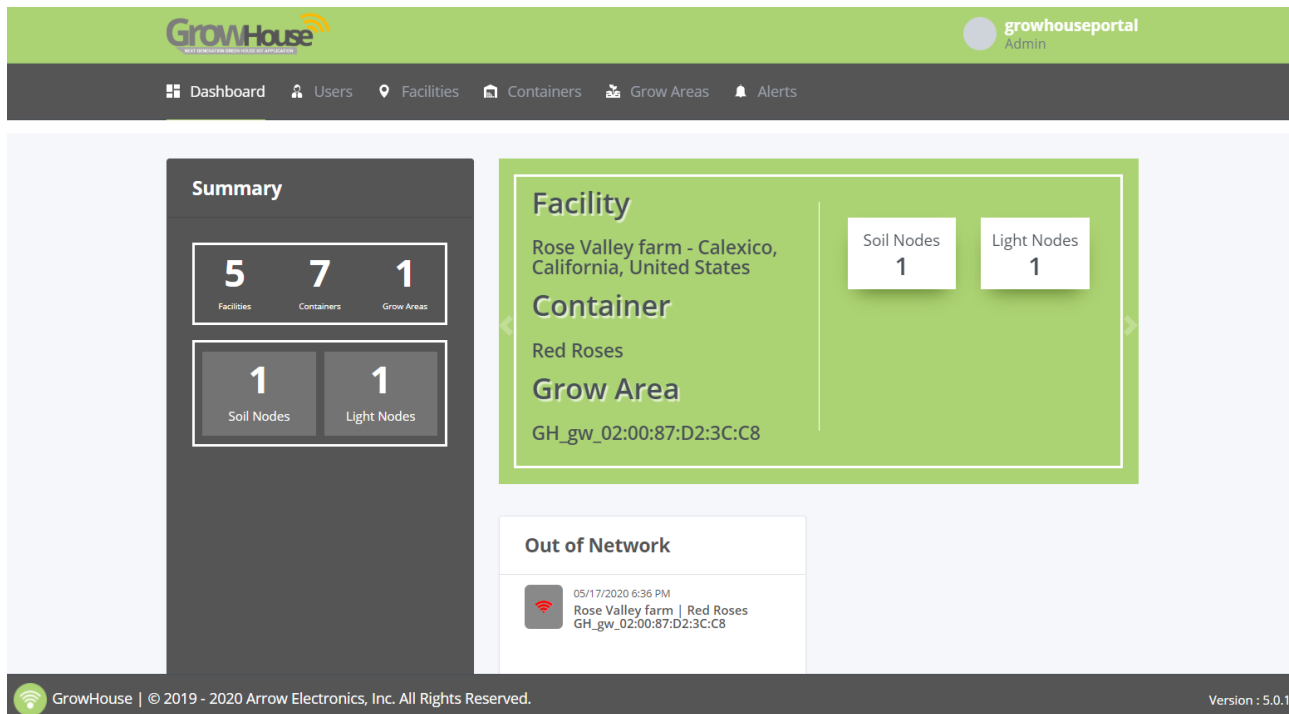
GrowHouse
NEXT GENERATION GREENHOUSE IOT APPLICATION

growhouseportal
Admin

Dashboard Users Facilities Containers Grow Areas Alerts

Summary

5 Facilities
7 Containers
1 Grow Areas

1 Soil Nodes
1 Light Nodes

Facility
Rose Valley farm - Calexico, California, United States
Container
Red Roses
Grow Area
GH_gw_02:00:87:D2:3C:C8

Soil Nodes
1

Light Nodes
1

Out of Network

05/17/2020 6:36 PM
Rose Valley farm | Red Roses
GH_gw_02:00:87:D2:3C:C8

GrowHouse | © 2019 - 2020 Arrow Electronics, Inc. All Rights Reserved.

Version : 5.0.1